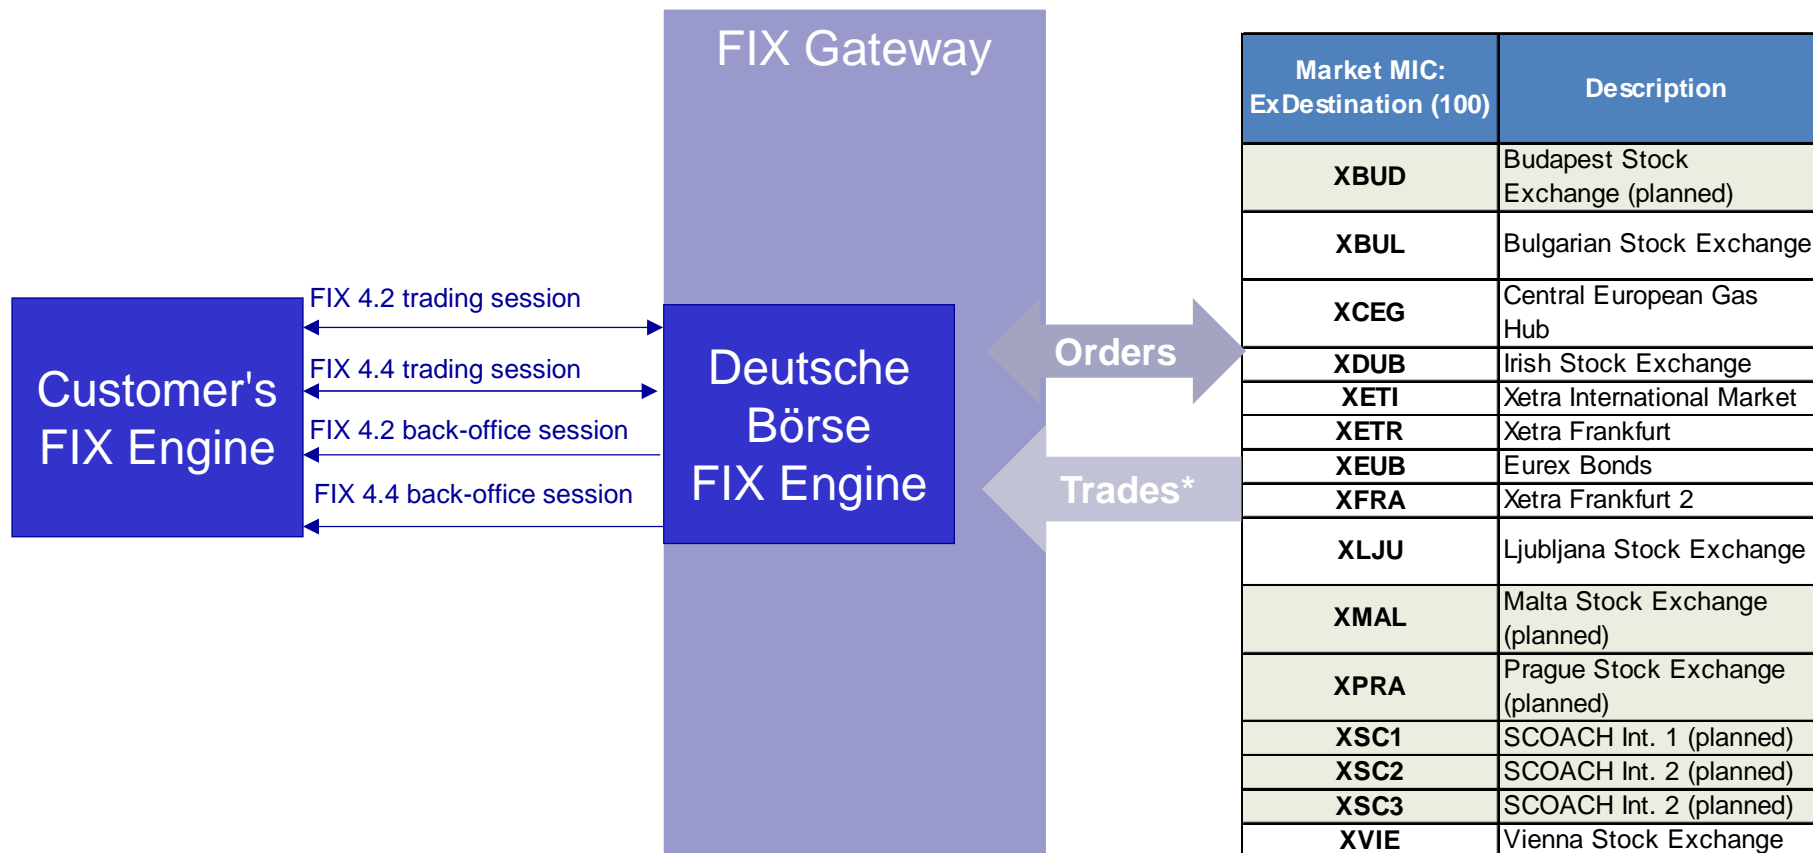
Customer's FIX Engine

FIX 4.2 trading session

FIX 4.4 trading session

FIX 4.2 back-office session

FIX 4.4 back-office session

FIX Gateway

Deutsche Börse FIX Engine

Orders

Trades*

| Market MIC: ExDestination (100) | Description |
|---|---|
| XBUD | Budapest Stock Exchange (planned) |
| XBUL | Bulgarian Stock Exchange |
| XCEG | Central European Gas Hub |
| XDUB | Irish Stock Exchange |
| XETI | Xetra International Market |
| XETR | Xetra Frankfurt |
| XEUB | Eurex Bonds |
| XFRA | Xetra Frankfurt 2 |
| XLJU | Ljubljana Stock Exchange |
| XMAL | Malta Stock Exchange (planned) |
| XPRA | Prague Stock Exchange (planned) |
| XSC1 | SCOACH Int. 1 (planned) |
| XSC2 | SCOACH Int. 2 (planned) |
| XSC3 | SCOACH Int. 2 (planned) |
| XVIE | Vienna Stock Exchange |